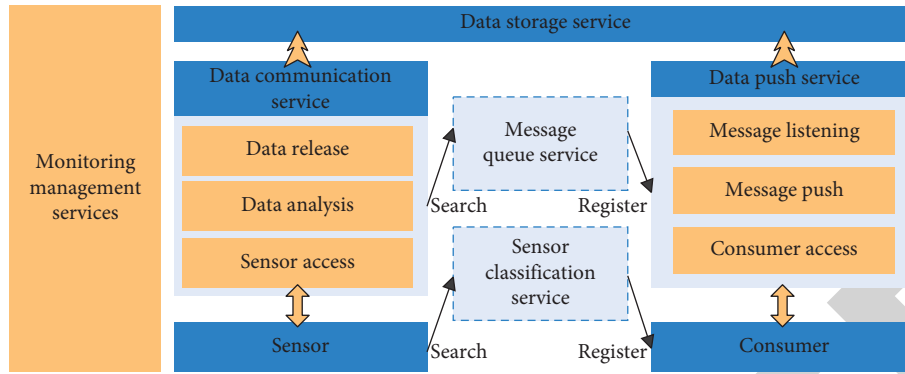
Monitoring management services

Data storage service

Data communication service

Data release

Data analysis

Sensor access

Sensor

Message queue service

Search

Register

Sensor classification service

Search

Register

Data push service

Message listening

Message push

Consumer access

Consumer